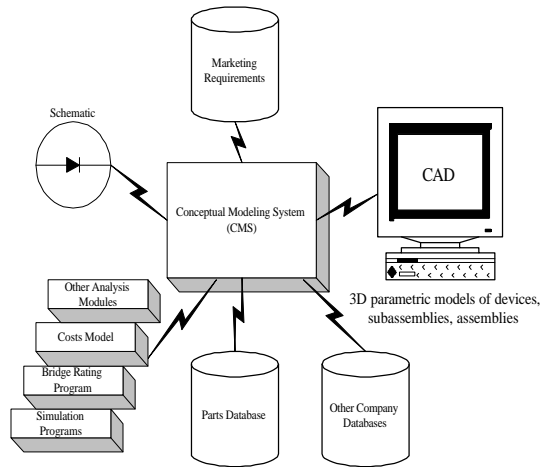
Marketing Requirements

Schematic

CAD

Conceptual Modeling System (CMS)

Other Analysis Modules

Costs Model

Bridge Rating Program

Simulation Programs

3D parametric models of devices, subassemblies, assemblies

Parts Database

Other Company Databases